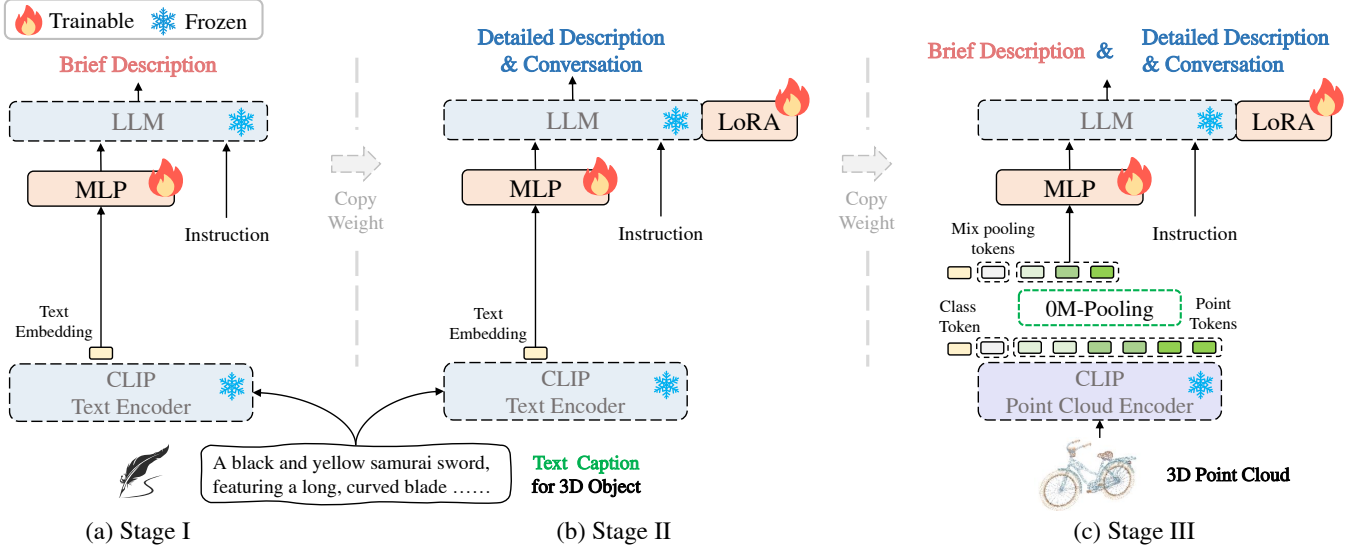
Trainable Frozen

Brief Description

LLM

MLP

Instruction

Text Embedding

CLIP Text Encoder

Copy Weight

Detailed Description & Conversation

LLM

LoRA

MLP

Instruction

Text Embedding

CLIP Text Encoder

A black and yellow samurai sword, featuring a long, curved blade ……

Text Caption for 3D Object

Copy Weight

Brief Description & Detailed Description & Conversation

LLM

LoRA

MLP

Instruction

Mix pooling tokens

Class Token

0M-Pooling

Point Tokens

CLIP Point Cloud Encoder

3D Point Cloud

(a) Stage I

(b) Stage II

(c) Stage III